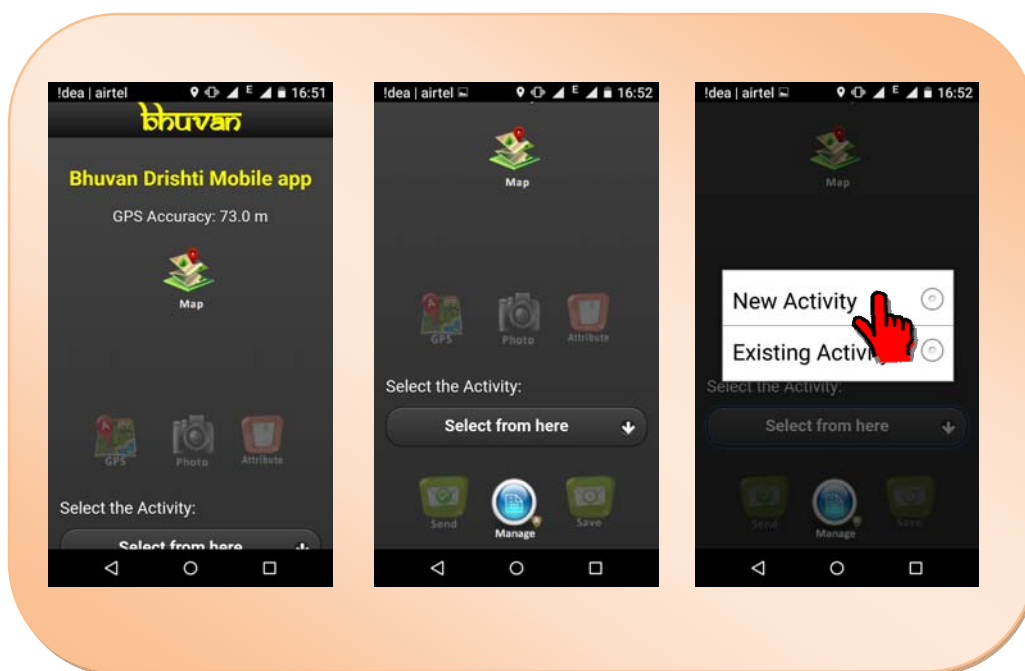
!dea | airtel 16:51

bhuvan

Bhuvan Drishti Mobile app

GPS Accuracy: 73.0 m

Map

GPS Photo Attribute

Select the Activity:

Select from here

!dea | airtel 16:52

Map

GPS Photo Attribute

Select the Activity:

Select from here

Send Manage Save

!dea | airtel 16:52

Map

New Activity

Existing Activi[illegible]

Select the Activity:

Select from here

Send Manage Save